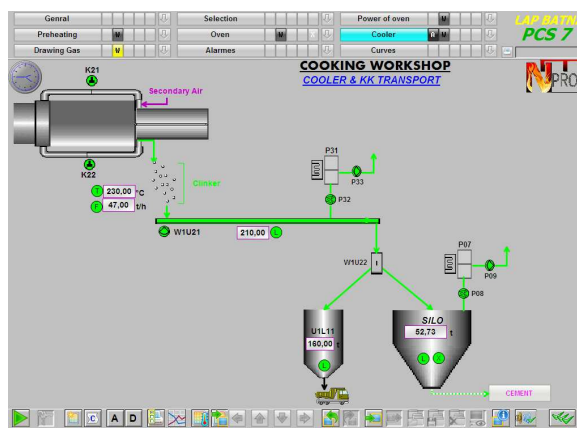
Genral
Selection
Power of oven
M
LAP BATNA
PCS 7
Preheating
M
Oven
M
Cooler
R M
Drawing Gas
M
Alarmes
Curves

COOKING WORKSHOP
COOLER & KK TRANSPORT

K21
Secondary Air
K22
Clinker
T 230,00 °C
F 47,00 t/h
P31
P33
P32
W1U21
210,00
W1U22
P07
P09
P08
SILO
52,73 t
U1L11
160,00 t
L
L
CEMENT
A D